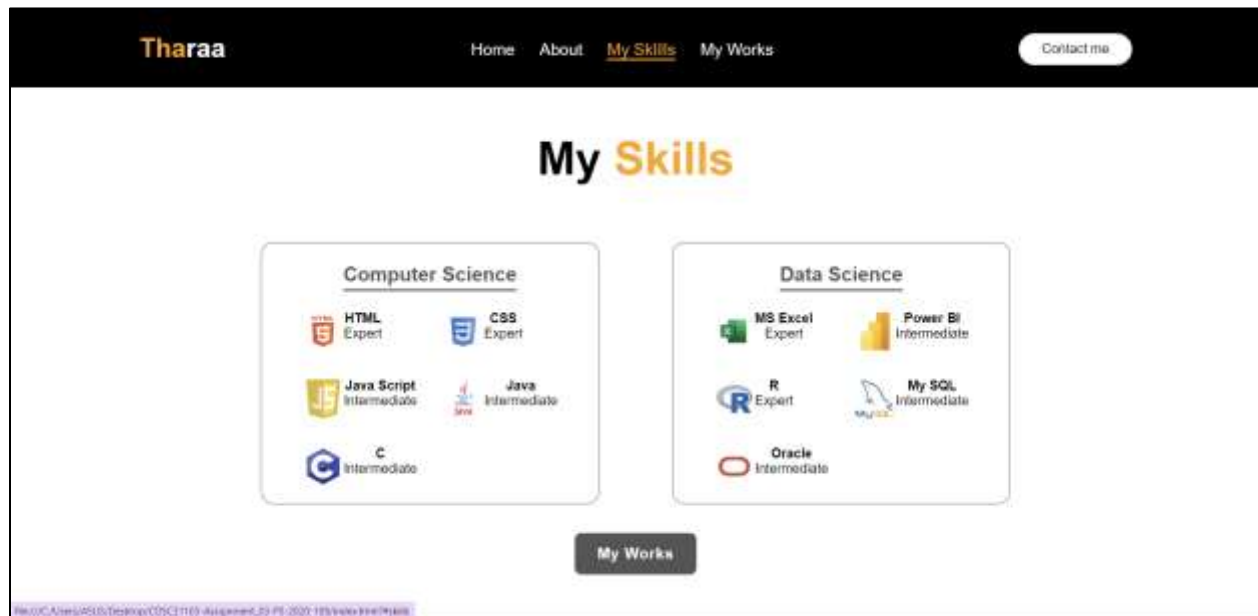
Tharaa

Home About My Skills My Works

Contact me

My Skills

Computer Science

HTML
Expert

CSS
Expert

Java Script
Intermediate

Java
Intermediate

C
Intermediate

Data Science

MS Excel
Expert

Power BI
Intermediate

R
Expert

My SQL
Intermediate

Oracle
Intermediate

My Works

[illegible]